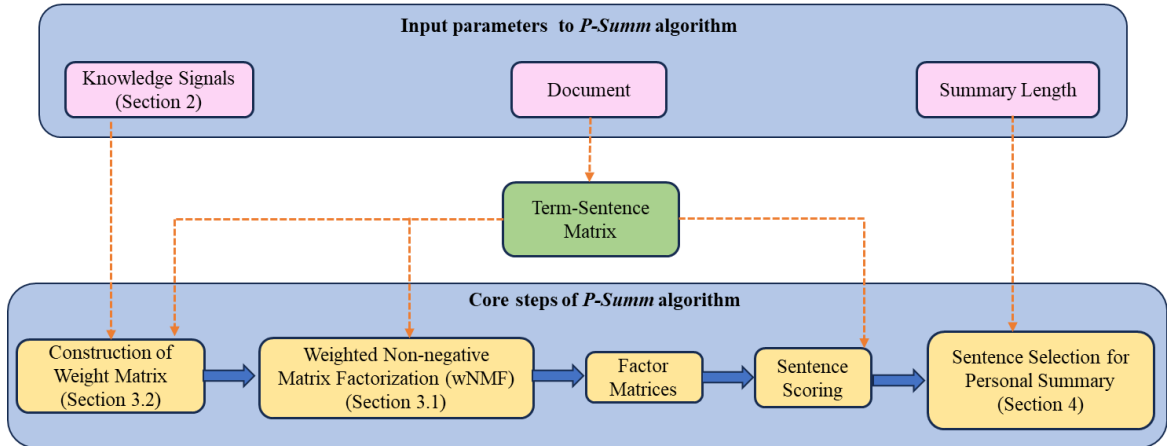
Input parameters to *P-Summ* algorithm

Knowledge Signals (Section 2)

Document

Summary Length

Term-Sentence Matrix

Core steps of *P-Summ* algorithm

Construction of Weight Matrix (Section 3.2)

Weighted Non-negative Matrix Factorization (wNMF) (Section 3.1)

Factor Matrices

Sentence Scoring

Sentence Selection for Personal Summary (Section 4)